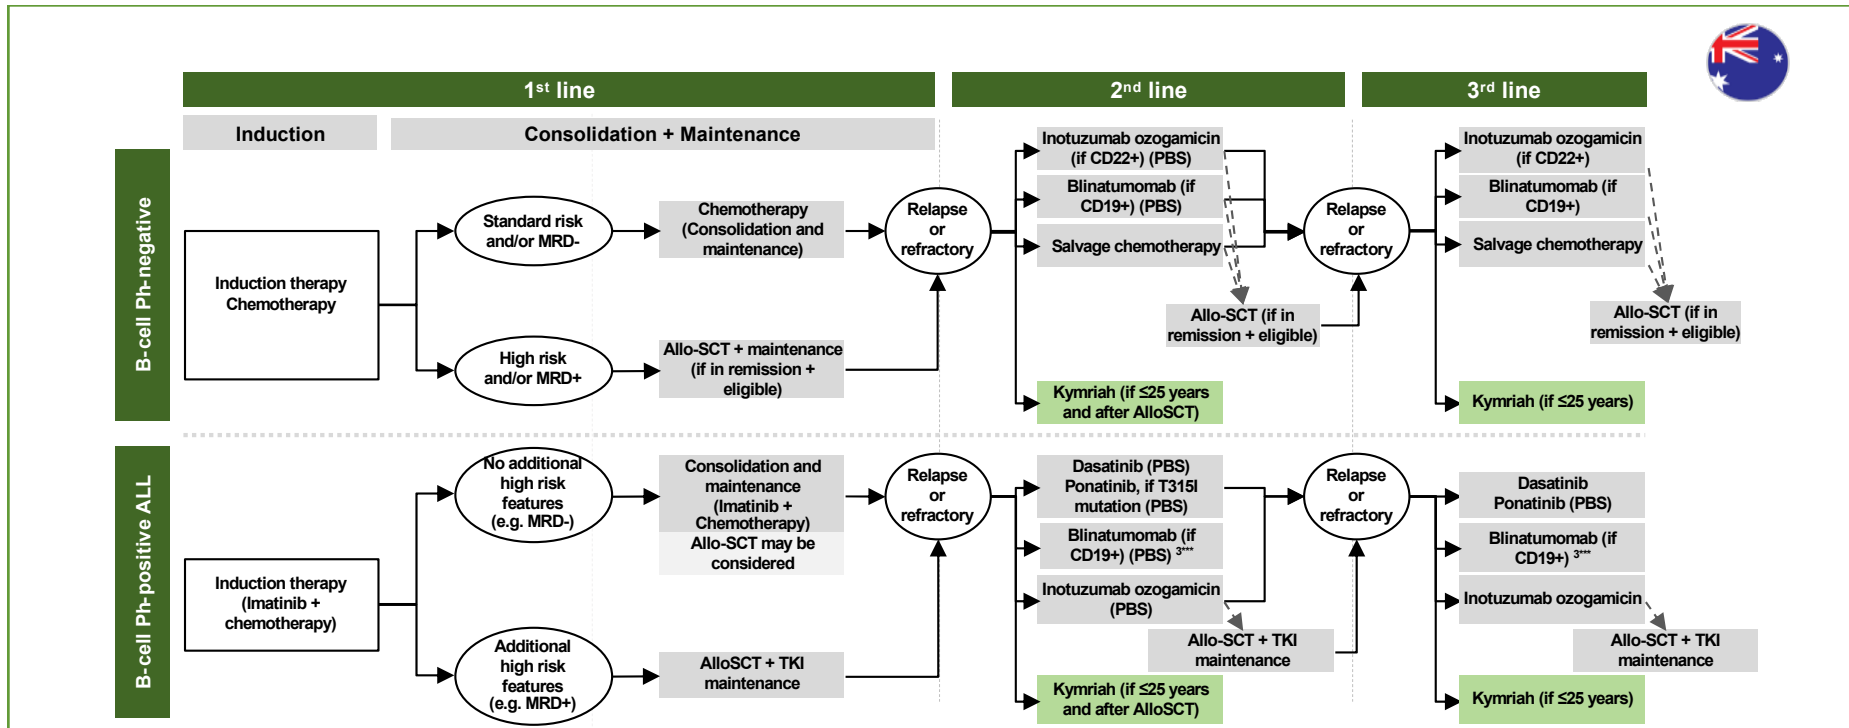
1st line

2nd line

3rd line

Induction

Consolidation + Maintenance

B-cell Ph-negative

Induction therapy Chemotherapy

Standard risk and/or MRD-

Chemotherapy (Consolidation and maintenance)

High risk and/or MRD+

Allo-SCT + maintenance (if in remission + eligible)

Relapse or refractory

Inotuzumab ozogamicin (if CD22+) (PBS)

Blinatumomab (if CD19+) (PBS)

Salvage chemotherapy

Allo-SCT (if in remission + eligible)

Kymriah (if ≤25 years and after AlloSCT)

Relapse or refractory

Inotuzumab ozogamicin (if CD22+)

Blinatumomab (if CD19+)

Salvage chemotherapy

Allo-SCT (if in remission + eligible)

Kymriah (if ≤25 years)

B-cell Ph-positive ALL

Induction therapy (Imatinib + chemotherapy)

No additional high risk features (e.g. MRD-)

Consolidation and maintenance (Imatinib + Chemotherapy)

Allo-SCT may be considered

Additional high risk features (e.g. MRD+)

AlloSCT + TKI maintenance

Relapse or refractory

Dasatinib (PBS) Ponatinib, if T315I mutation (PBS)

Blinatumomab (if CD19+) (PBS) 3***

Inotuzumab ozogamicin (PBS)

Allo-SCT + TKI maintenance

Kymriah (if ≤25 years and after AlloSCT)

Relapse or refractory

Dasatinib Ponatinib (PBS)

Blinatumomab (if CD19+) 3***

Inotuzumab ozogamicin

Allo-SCT + TKI maintenance

Kymriah (if ≤25 years)